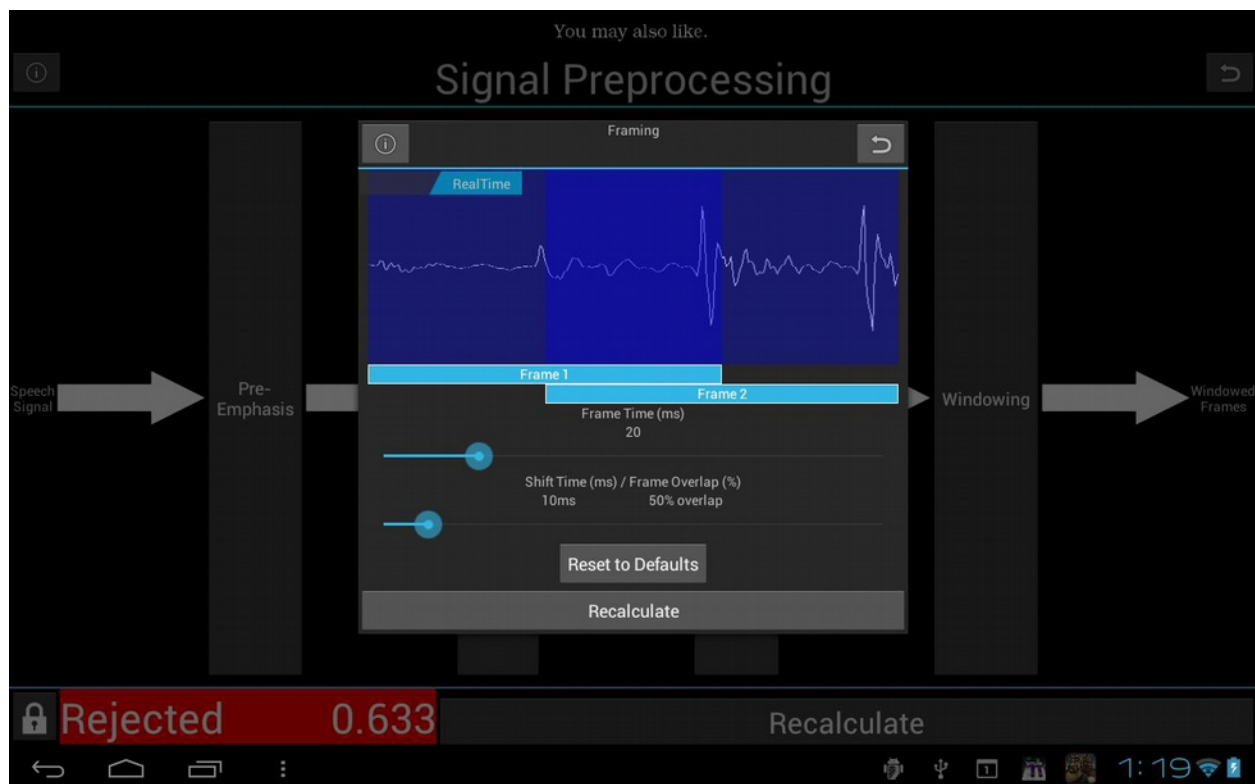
You may also like.

Signal Preprocessing

Framing

RealTime

Frame 1

Frame 2

Frame Time (ms)
20

Shift Time (ms) / Frame Overlap (%)
10ms 50% overlap

Reset to Defaults

Recalculate

Speech Signal

Pre-Emphasis

Windowing

Windowed Frames

Rejected 0.633

Recalculate

1:19